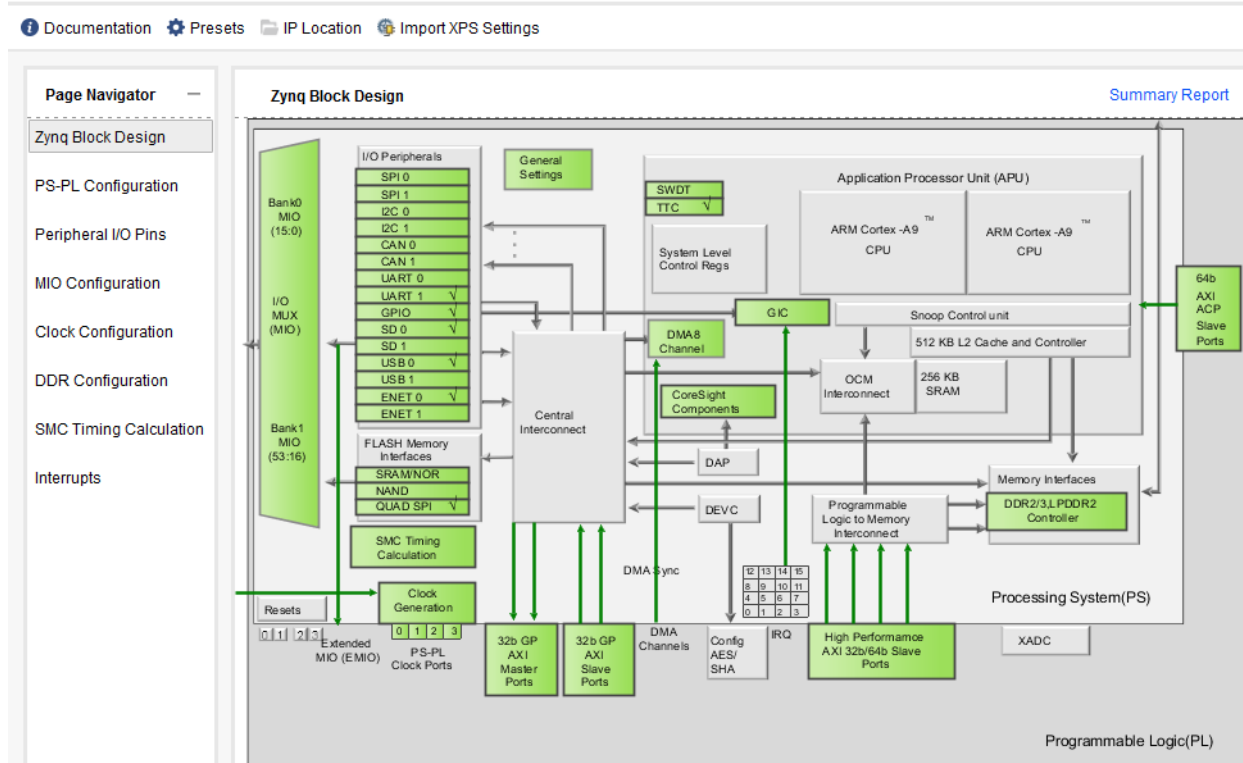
Documentation Presets IP Location Import XPS Settings

Page Navigator

Zynq Block Design

PS-PL Configuration

Peripheral I/O Pins

MIO Configuration

Clock Configuration

DDR Configuration

SMC Timing Calculation

Interrupts

Zynq Block Design

Summary Report

Bank0 MIO (15:0)

I/O MUX (MIO)

Bank1 MIO (53:16)

I/O Peripherals

SPI 0
SPI 1
I2C 0
I2C 1
CAN 0
CAN 1
UART 0
UART 1 √
GPIO √
SD 0 √
SD 1
USB 0 √
USB 1
ENET 0 √
ENET 1

General Settings

SWDT
TTC √

System Level Control Regs

Application Processor Unit (APU)

ARM Cortex -A9 ™ CPU

ARM Cortex -A9 ™ CPU

64b AXI ACP Slave Ports

GIC

Snoop Control unit

512 KB L2 Cache and Controller

DMA8 Channel

OCM Interconnect

256 KB SRAM

CoreSight Components

Central Interconnect

FLASH Memory Interfaces

SRAM/NOR
NAND
QUAD SPI √

DAP

DEVC

Memory Interfaces

Programmable Logic to Memory Interconnect

DDR2/3,LPDDR2 Controller

SMC Timing Calculation

DMA Sync

Resets

Clock Generation

0 1 2 3

0 1 2 3

Extended MIO (EMIO)

PS-PL Clock Ports

32b GP AXI Master Ports

32b GP AXI Slave Ports

DMA Channels

Config AES/ SHA

12 13 14 15
8 9 10 11
4 5 6 7
0 1 2 3

IRQ

High Performamce AXI 32b/64b Slave Ports

Processing System(PS)

XADC

Programmable Logic(PL)